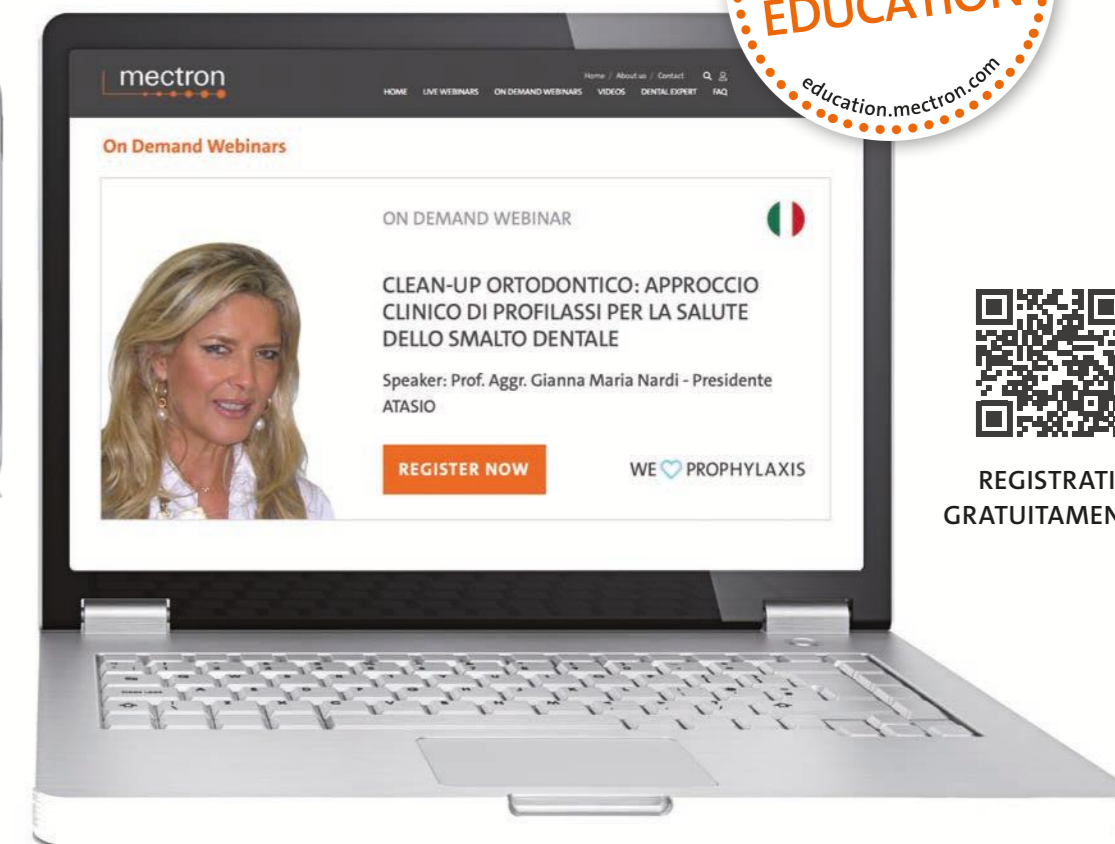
EDUCATION
education.mectron.com

mectron

Home / About us / Contact

HOME LIVE WEBINARS ON DEMAND WEBINARS VIDEOS DENTAL EXPERT FAQ

On Demand Webinars

ON DEMAND WEBINAR

CLEAN-UP ORTODONTICO: APPROCCIO CLINICO DI PROFILASSI PER LA SALUTE DELLO SMALTO DENTALE

Speaker: Prof. Aggr. Gianna Maria Nardi - Presidente ATASIO

REGISTER NOW

WE PROPHYLAXIS

REGISTRATI
GRATUITAMEN